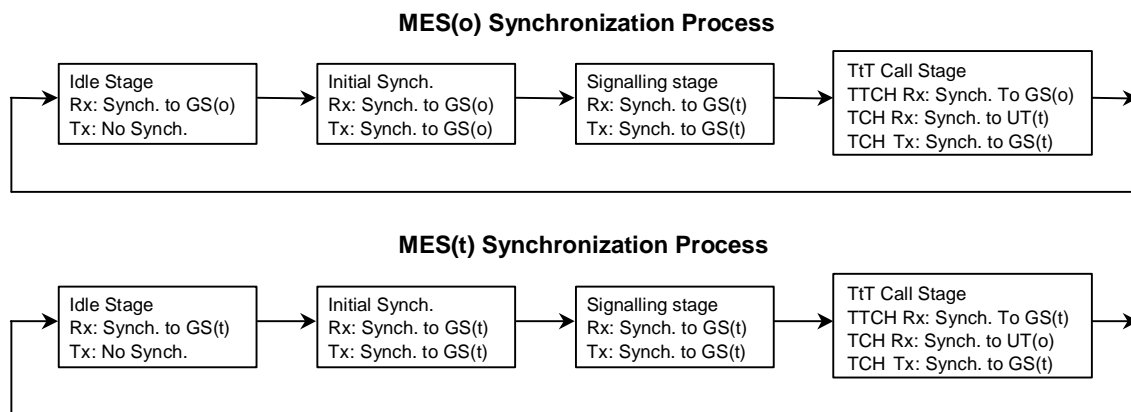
MES(o) Synchronization Process

Idle Stage
Rx: Synch. to GS(o)
Tx: No Synch.

Initial Synch.
Rx: Synch. to GS(o)
Tx: Synch. to GS(o)

Signalling stage
Rx: Synch. to GS(t)
Tx: Synch. to GS(t)

TtT Call Stage
TTCH Rx: Synch. To GS(o)
TCH Rx: Synch. to UT(t)
TCH Tx: Synch. to GS(t)

MES(t) Synchronization Process

Idle Stage
Rx: Synch. to GS(t)
Tx: No Synch.

Initial Synch.
Rx: Synch. to GS(t)
Tx: Synch. to GS(t)

Signalling stage
Rx: Synch. to GS(t)
Tx: Synch. to GS(t)

TtT Call Stage
TTCH Rx: Synch. To GS(t)
TCH Rx: Synch. to UT(o)
TCH Tx: Synch. to GS(t)